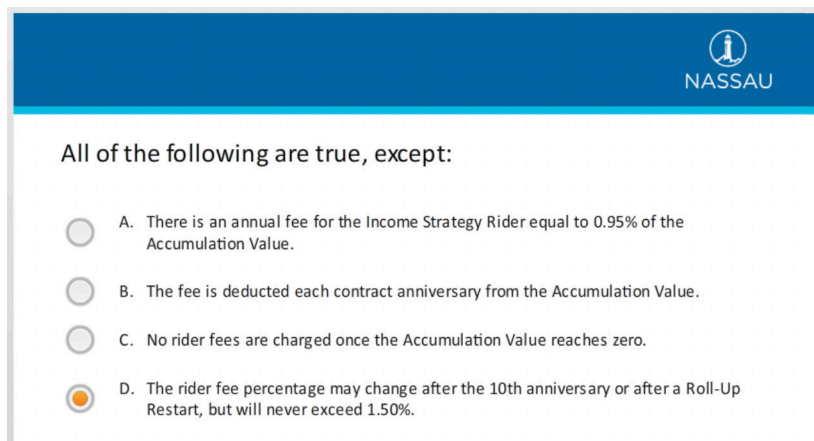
NASSAU

All of the following are true, except:

A. There is an annual fee for the Income Strategy Rider equal to 0.95% of the Accumulation Value.

B. The fee is deducted each contract anniversary from the Accumulation Value.

C. No rider fees are charged once the Accumulation Value reaches zero.

D. The rider fee percentage may change after the 10th anniversary or after a Roll-Up Restart, but will never exceed 1.50%.